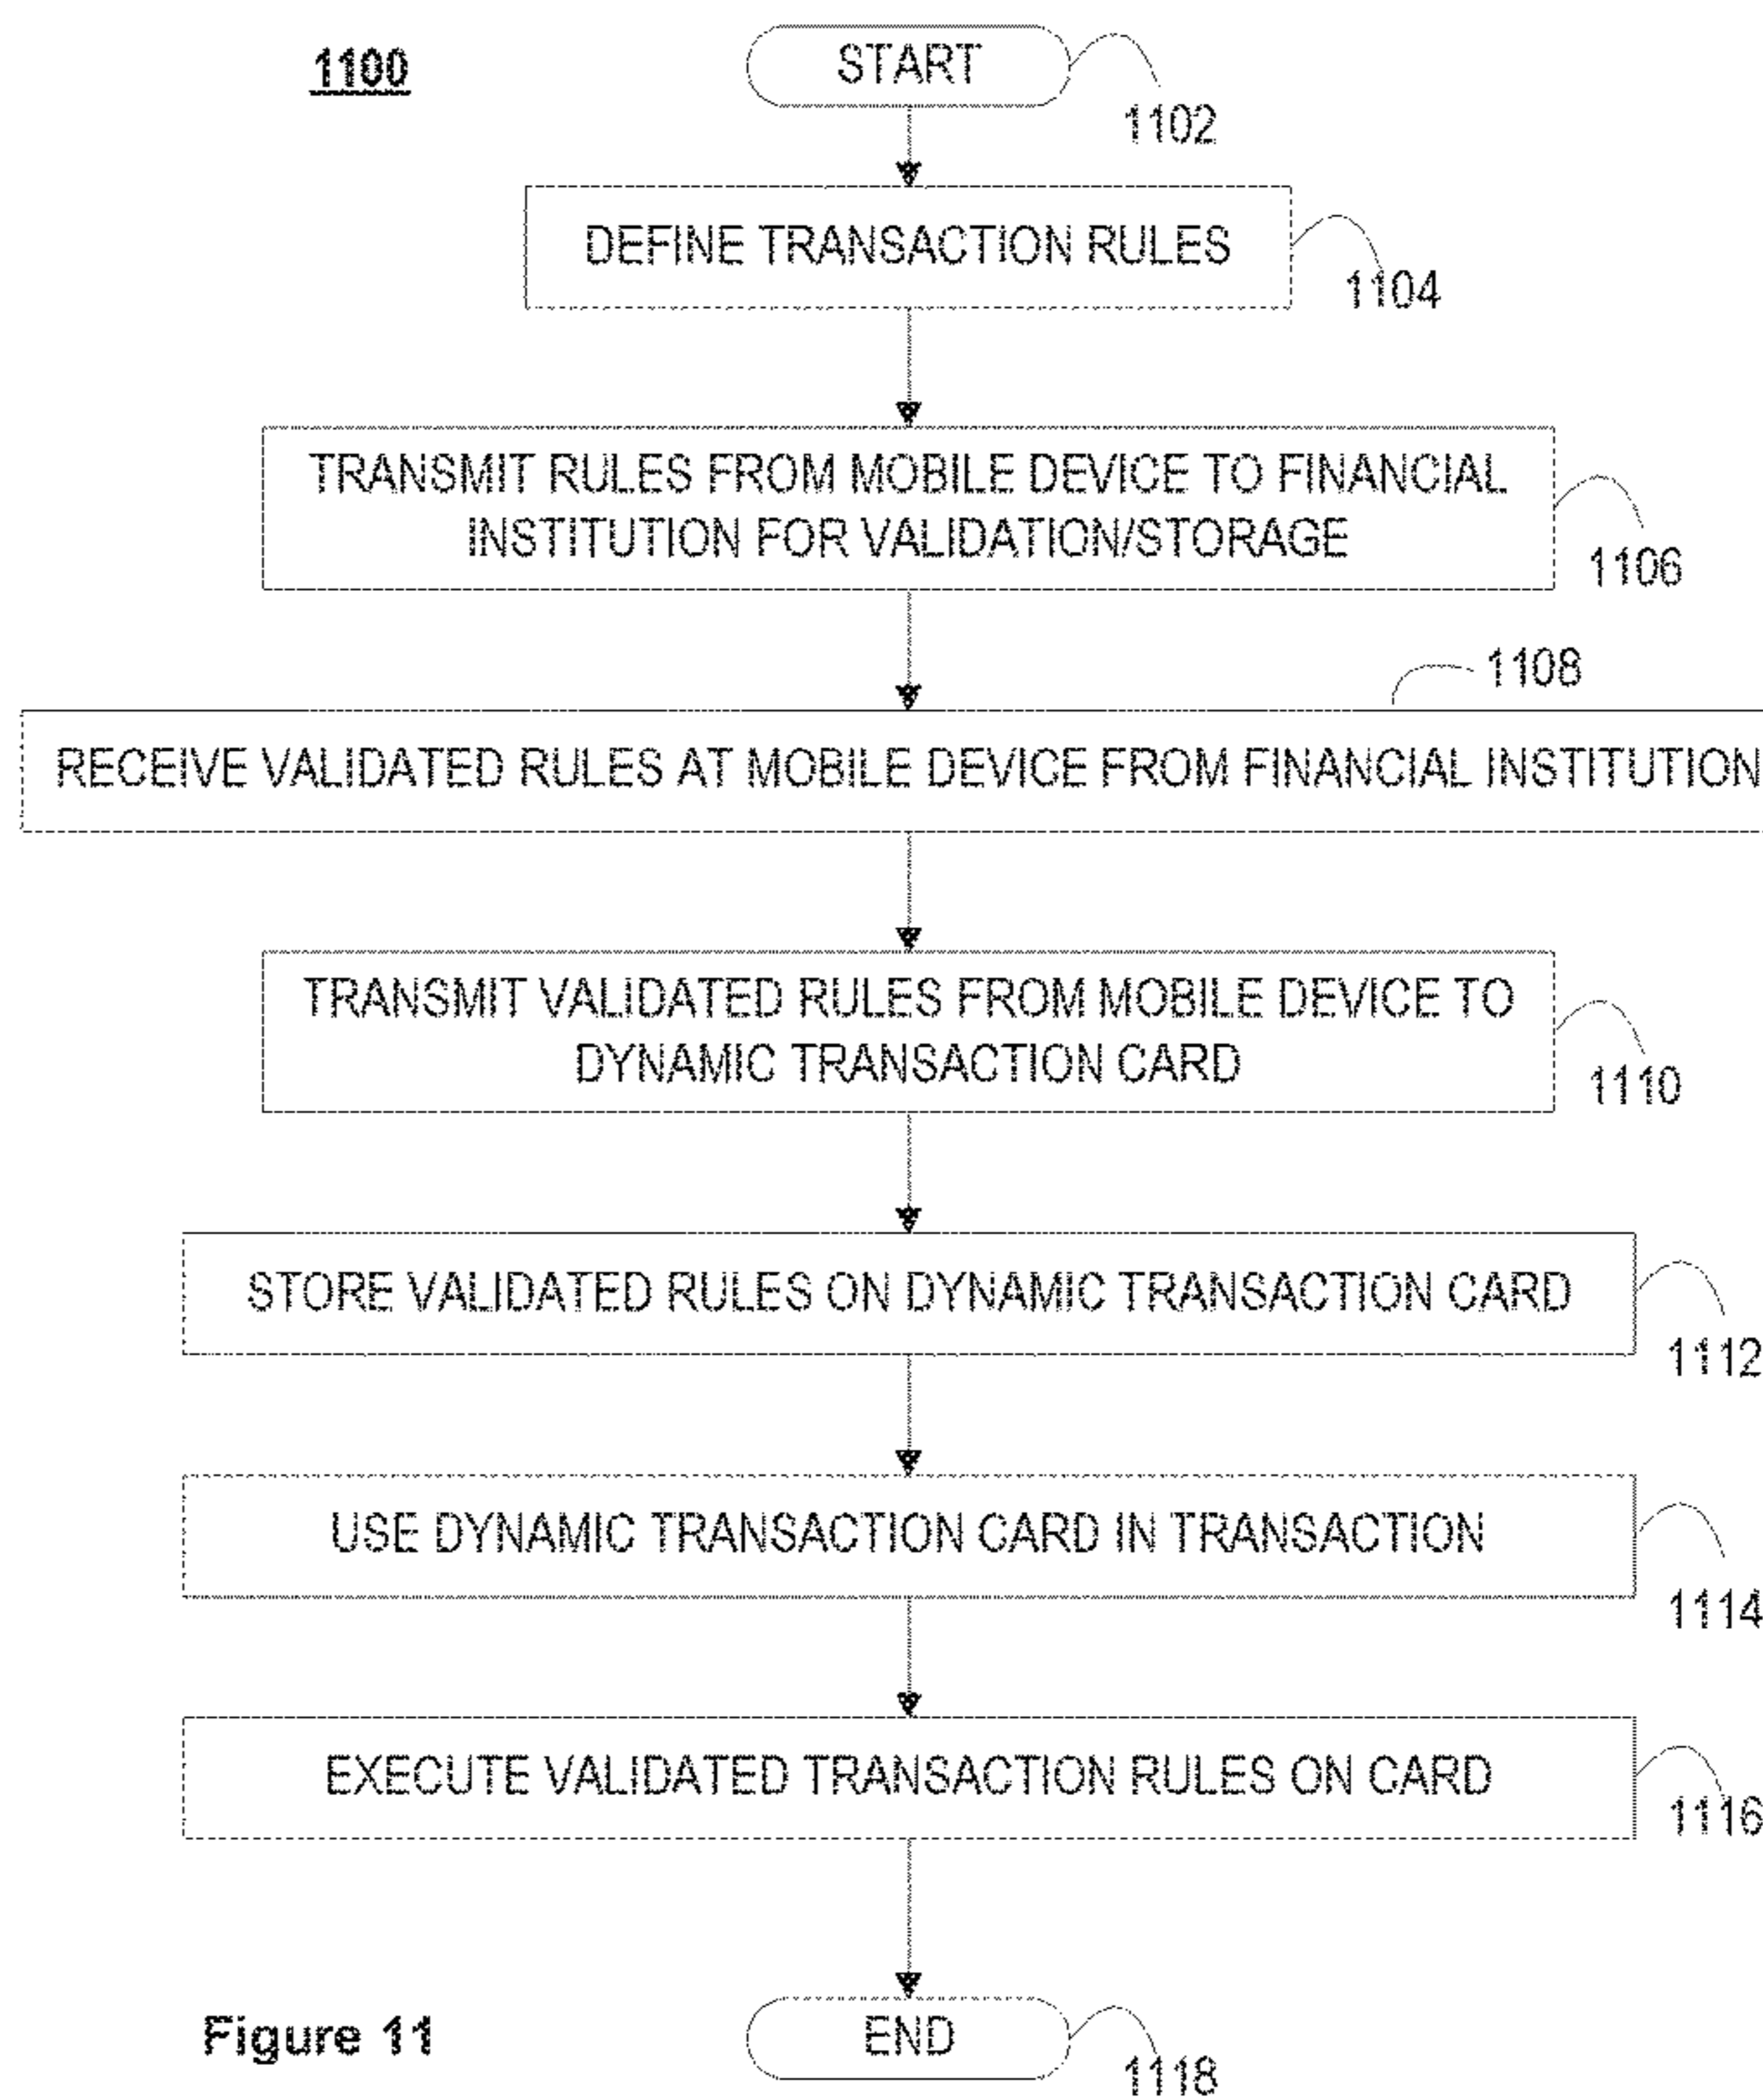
1100

START

1102

DEFINE TRANSACTION RULES

1104

TRANSMIT RULES FROM MOBILE DEVICE TO FINANCIAL INSTITUTION FOR VALIDATION/STORAGE

1106

1108

RECEIVE VALIDATED RULES AT MOBILE DEVICE FROM FINANCIAL INSTITUTION

TRANSMIT VALIDATED RULES FROM MOBILE DEVICE TO DYNAMIC TRANSACTION CARD

1110

STORE VALIDATED RULES ON DYNAMIC TRANSACTION CARD

1112

USE DYNAMIC TRANSACTION CARD IN TRANSACTION

1114

EXECUTE VALIDATED TRANSACTION RULES ON CARD

1116

Figure 11

END

1118